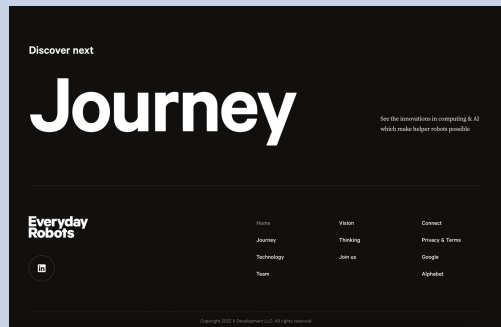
Discover next

Journey

See the innovations in computing & AI which make helper robots possible

Everyday Robots

in

Home
Journey
Technology
Team

Vision
Thinking
Join us

Connect
Privacy & Terms
Google
Alphabet

Copyright 2022 X Development LLC. All rights reserved.